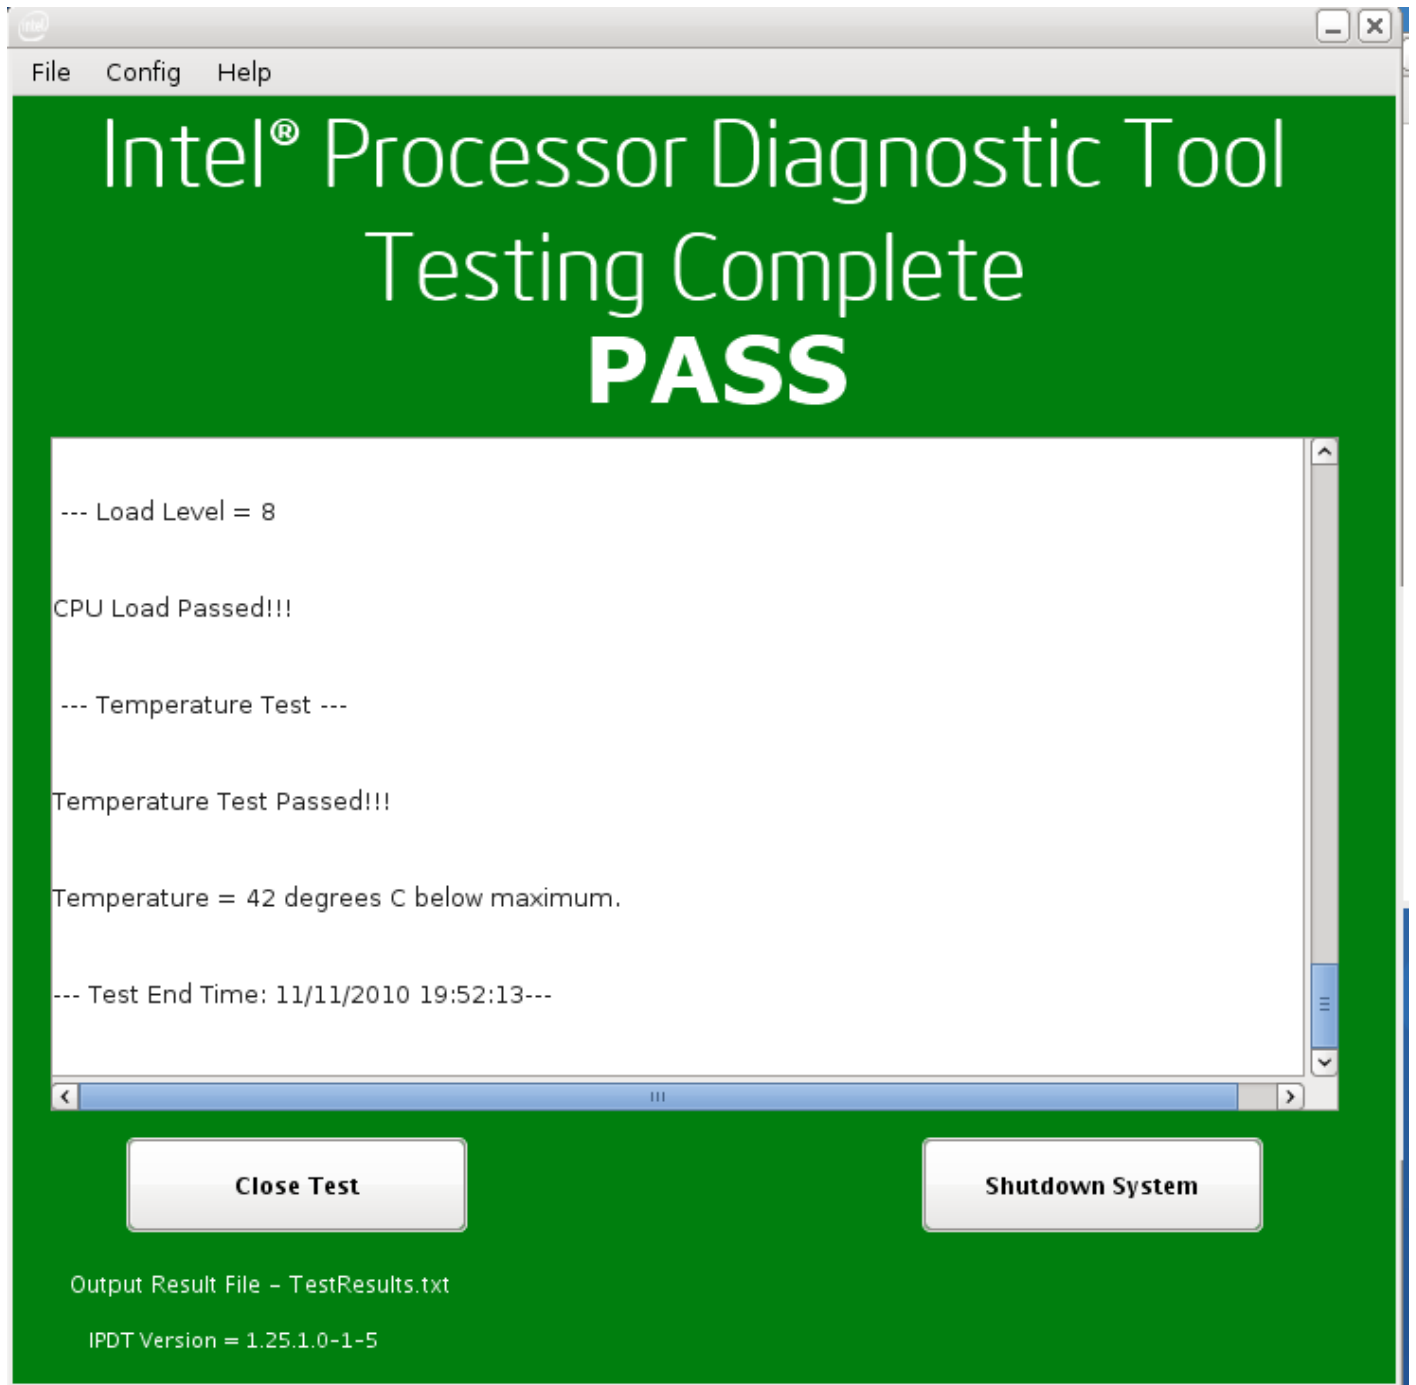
File Config Help

Intel® Processor Diagnostic Tool
Testing Complete
PASS

--- Load Level = 8

CPU Load Passed!!!

--- Temperature Test ---

Temperature Test Passed!!!

Temperature = 42 degrees C below maximum.

--- Test End Time: 11/11/2010 19:52:13---

Close Test

Shutdown System

Output Result File - TestResults.txt

IPDT Version = 1.25.1.0-1-5